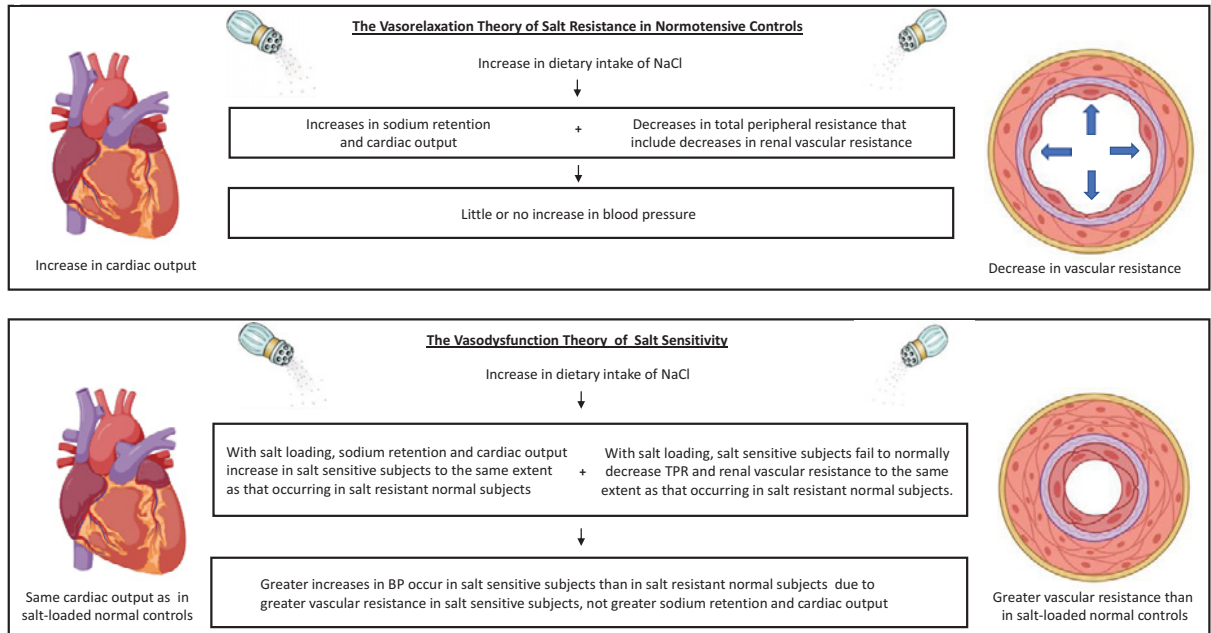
The Vasorelaxation Theory of Salt Resistance in Normotensive Controls

Increase in dietary intake of NaCl

Increases in sodium retention and cardiac output

+

Decreases in total peripheral resistance that include decreases in renal vascular resistance

Little or no increase in blood pressure

Increase in cardiac output

Decrease in vascular resistance

The Vasodysfunction Theory of Salt Sensitivity

Increase in dietary intake of NaCl

With salt loading, sodium retention and cardiac output increase in salt sensitive subjects to the same extent as that occurring in salt resistant normal subjects

+

With salt loading, salt sensitive subjects fail to normally decrease TPR and renal vascular resistance to the same extent as that occurring in salt resistant normal subjects.

Greater increases in BP occur in salt sensitive subjects than in salt resistant normal subjects due to greater vascular resistance in salt sensitive subjects, not greater sodium retention and cardiac output

Same cardiac output as in salt-loaded normal controls

Greater vascular resistance than in salt-loaded normal controls